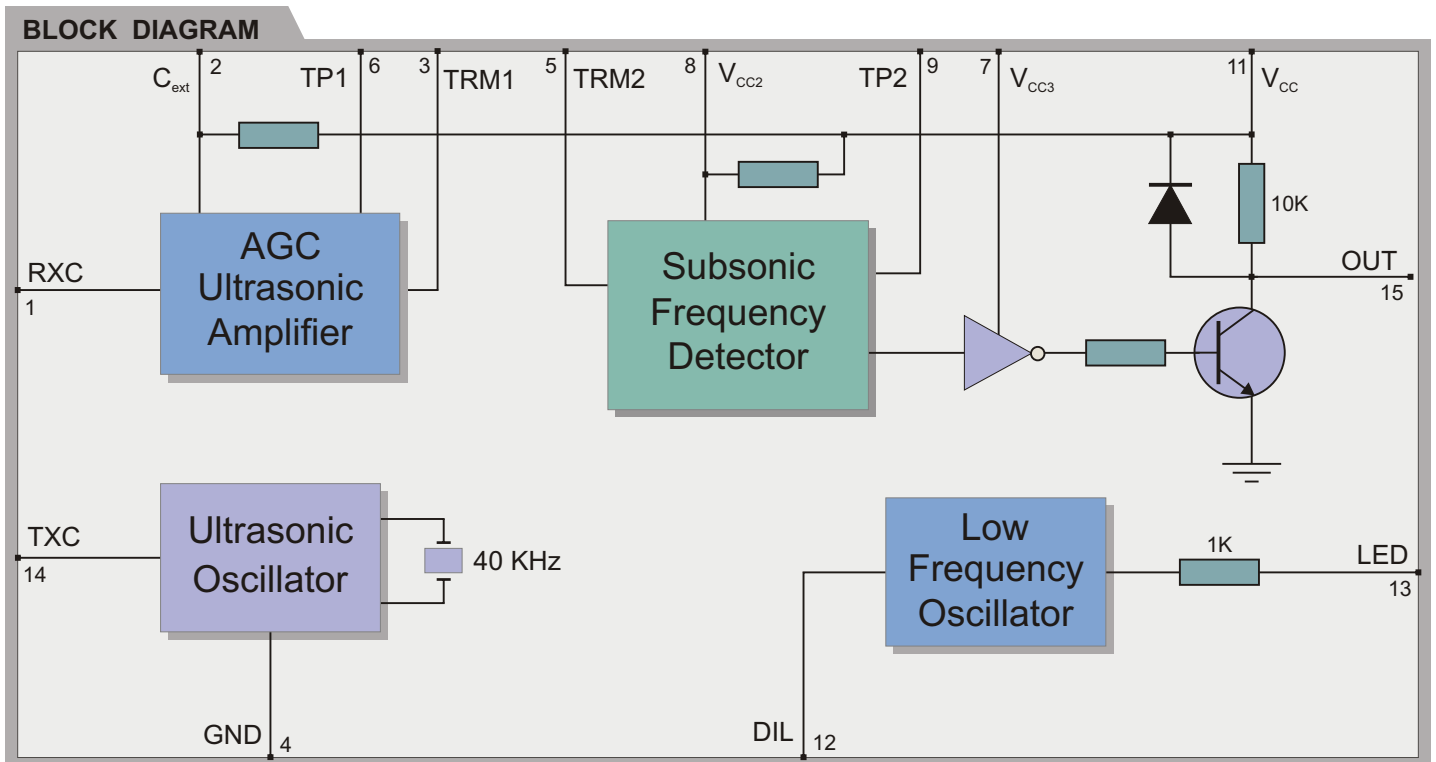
BLOCK DIAGRAM

$C_{ext}$ 2
TP1 6
3 TRM1
5 TRM2
8 $V_{CC2}$
TP2 9
7 $V_{CC3}$
11 $V_{CC}$

10K

RXC
1

AGC Ultrasonic Amplifier

Subsonic Frequency Detector

OUT
15

TXC
14

Ultrasonic Oscillator

40 KHz

Low Frequency Oscillator

1K

LED
13

GND 4

DIL 12